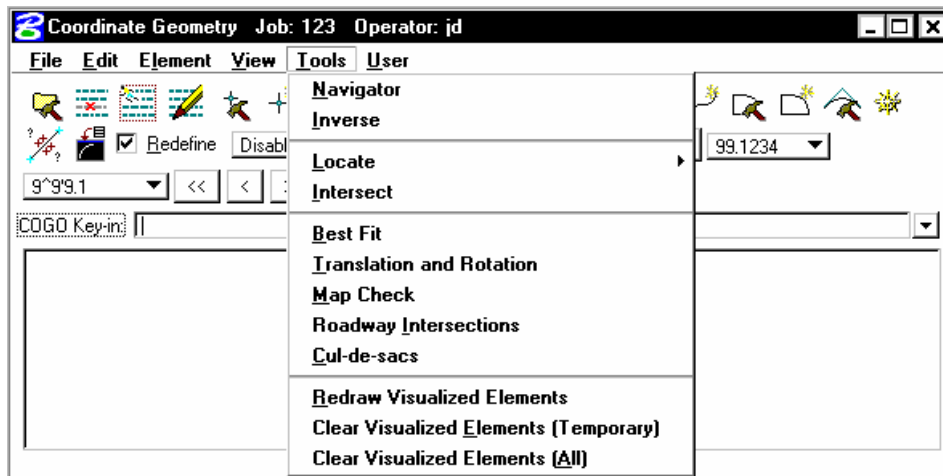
Coordinate Geometry Job: 123 Operator: jd

File Edit Element View Tools User

Redefine Disabl

99.1234

9^9'9.1

<<

<

COGO Key-in:

Navigator
Inverse

Locate
Intersect

Best Fit
Translation and Rotation
Map Check
Roadway Intersections
Cul-de-sacs

Redraw Visualized Elements
Clear Visualized Elements (Temporary)
Clear Visualized Elements (All)